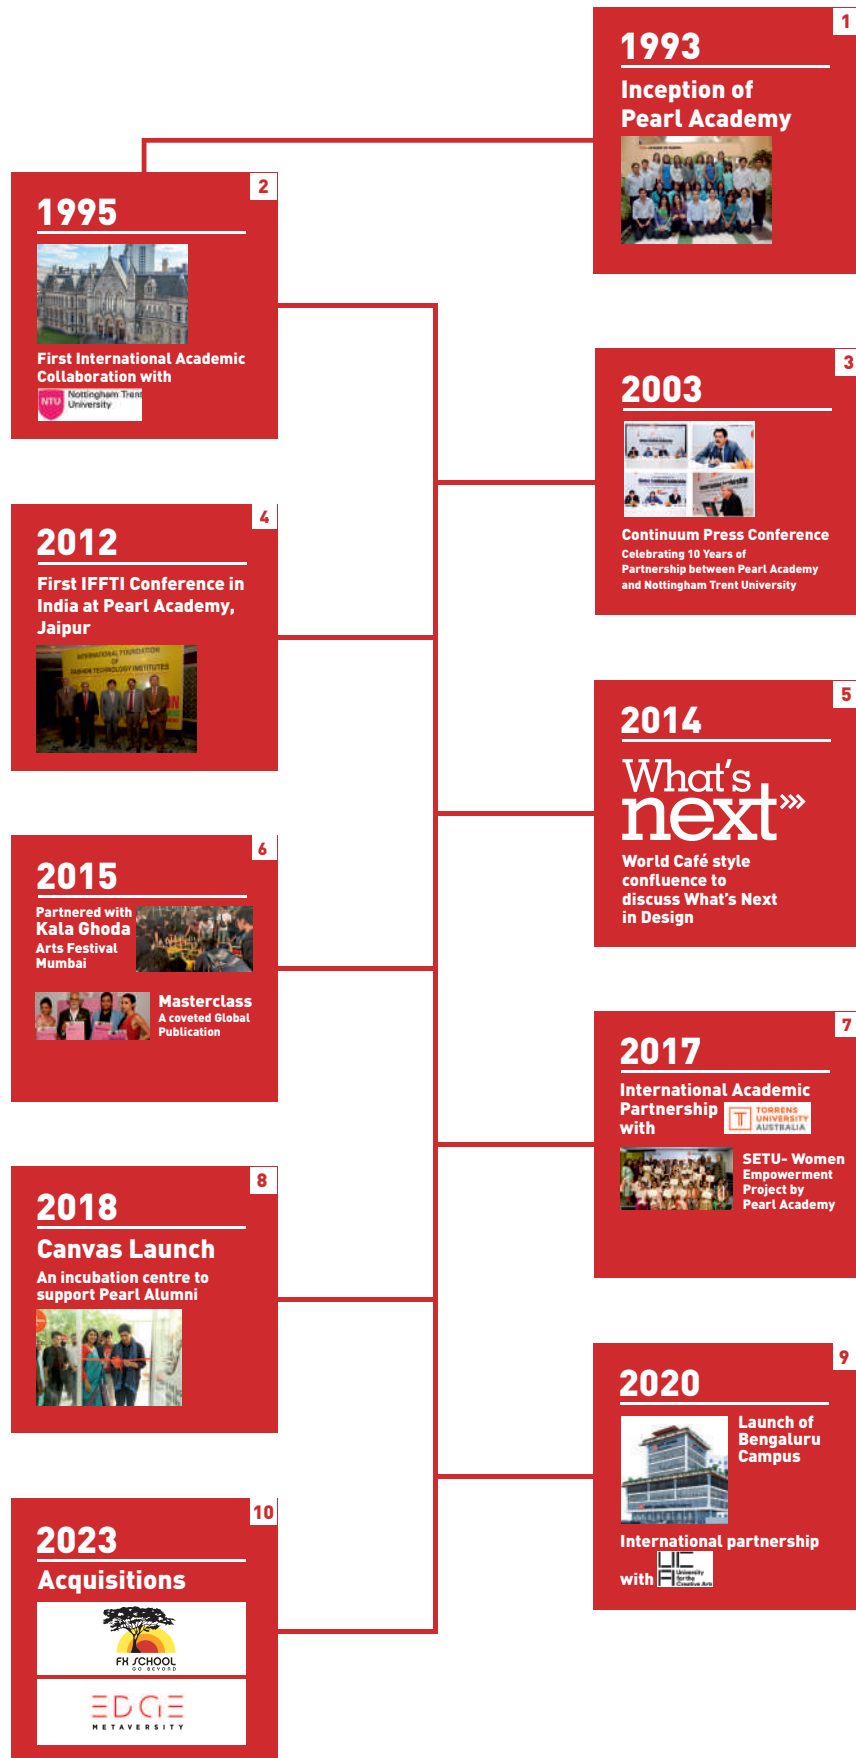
1
1993
Inception of Pearl Academy

2
1995
First International Academic Collaboration with
NTU Nottingham Trent University

3
2003
Continuum Press Conference
Celebrating 10 Years of Partnership between Pearl Academy and Nottingham Trent University

4
2012
First IFFTI Conference in India at Pearl Academy, Jaipur
INTERNATIONAL FOUNDATION OF FASHION TECHNOLOGY INSTITUTES

5
2014
What's next»
World Café style confluence to discuss What's Next in Design

6
2015
Partnered with
Kala Ghoda
Arts Festival
Mumbai
Masterclass
A coveted Global Publication

7
2017
International Academic Partnership with
TORRENS UNIVERSITY AUSTRALIA
SETU- Women Empowerment Project by Pearl Academy

8
2018
Canvas Launch
An incubation centre to support Pearl Alumni

9
2020
Launch of Bengaluru Campus
International partnership with
UCFA University for the Creative Arts

10
2023
Acquisitions
FH SCHOOL GO BEYOND
EDGE METAVERSITY